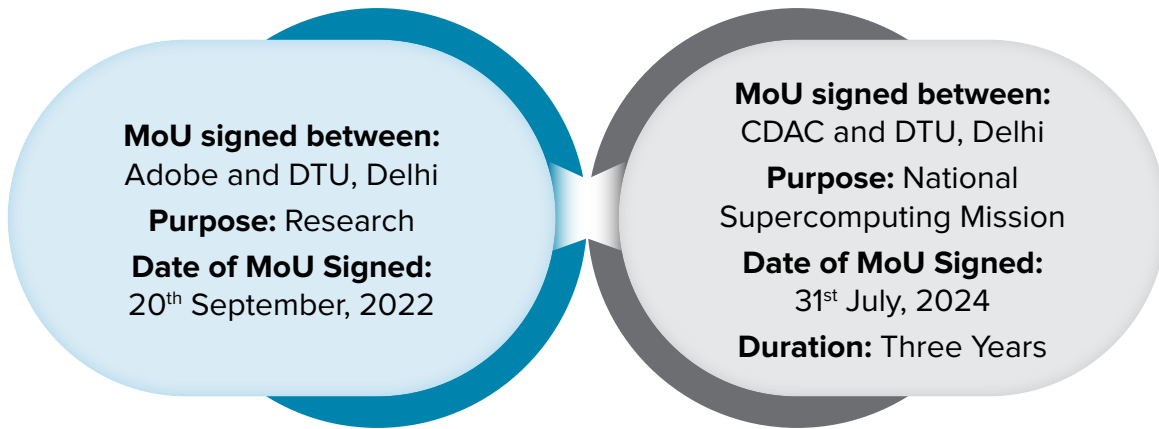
MoU signed between:
Adobe and DTU, Delhi

Purpose: Research

Date of MoU Signed:
20$^{th}$ September, 2022

MoU signed between:
CDAC and DTU, Delhi

Purpose: National Supercomputing Mission

Date of MoU Signed:
31$^{st}$ July, 2024

Duration: Three Years